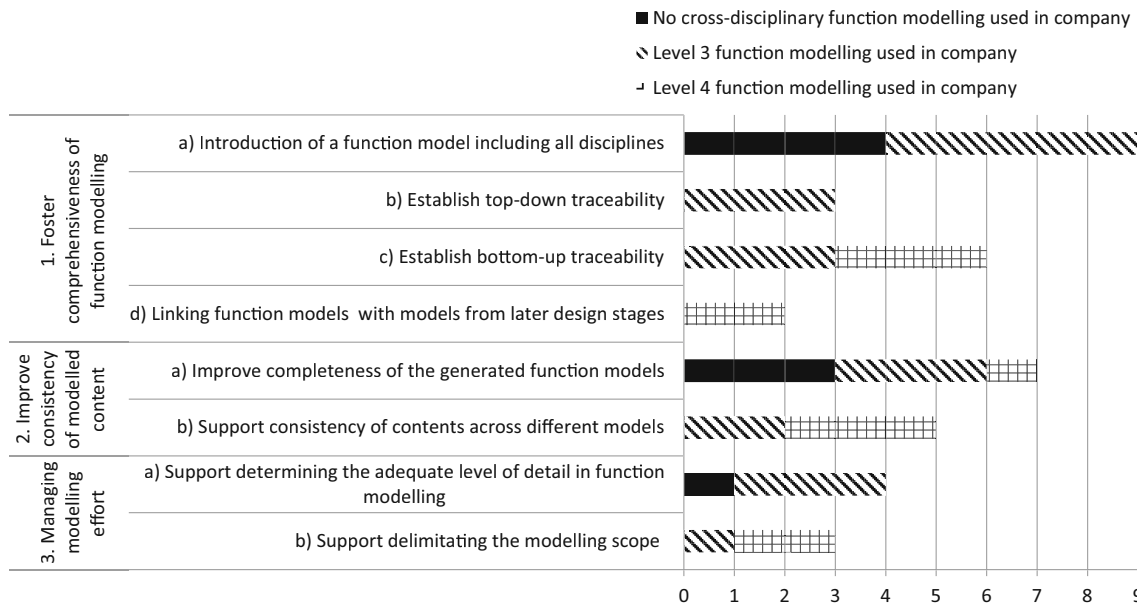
No cross-disciplinary function modelling used in company
Level 3 function modelling used in company
Level 4 function modelling used in company

1. Foster comprehensiveness of function modelling
a) Introduction of a function model including all disciplines
b) Establish top-down traceability
c) Establish bottom-up traceability
d) Linking function models with models from later design stages

2. Improve consistency of modelled content
a) Improve completeness of the generated function models
b) Support consistency of contents across different models

3. Managing modelling effort
a) Support determining the adequate level of detail in function modelling
b) Support delimitating the modelling scope

0 1 2 3 4 5 6 7 8 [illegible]